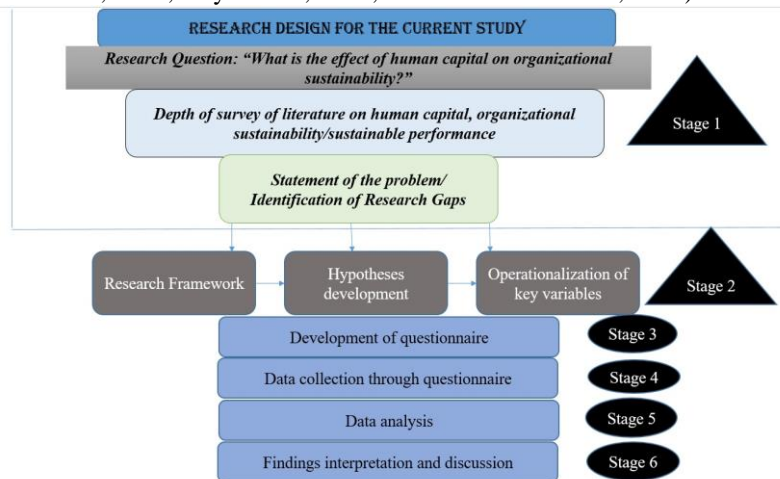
RESEARCH DESIGN FOR THE CURRENT STUDY

Research Question: "What is the effect of human capital on organizational sustainability?"

Depth of survey of literature on human capital, organizational sustainability/sustainable performance

Stage 1

Statement of the problem/ Identification of Research Gaps

Research Framework

Hypotheses development

Operationalization of key variables

Stage 2

Development of questionnaire

Stage 3

Data collection through questionnaire

Stage 4

Data analysis

Stage 5

Findings interpretation and discussion

Stage 6